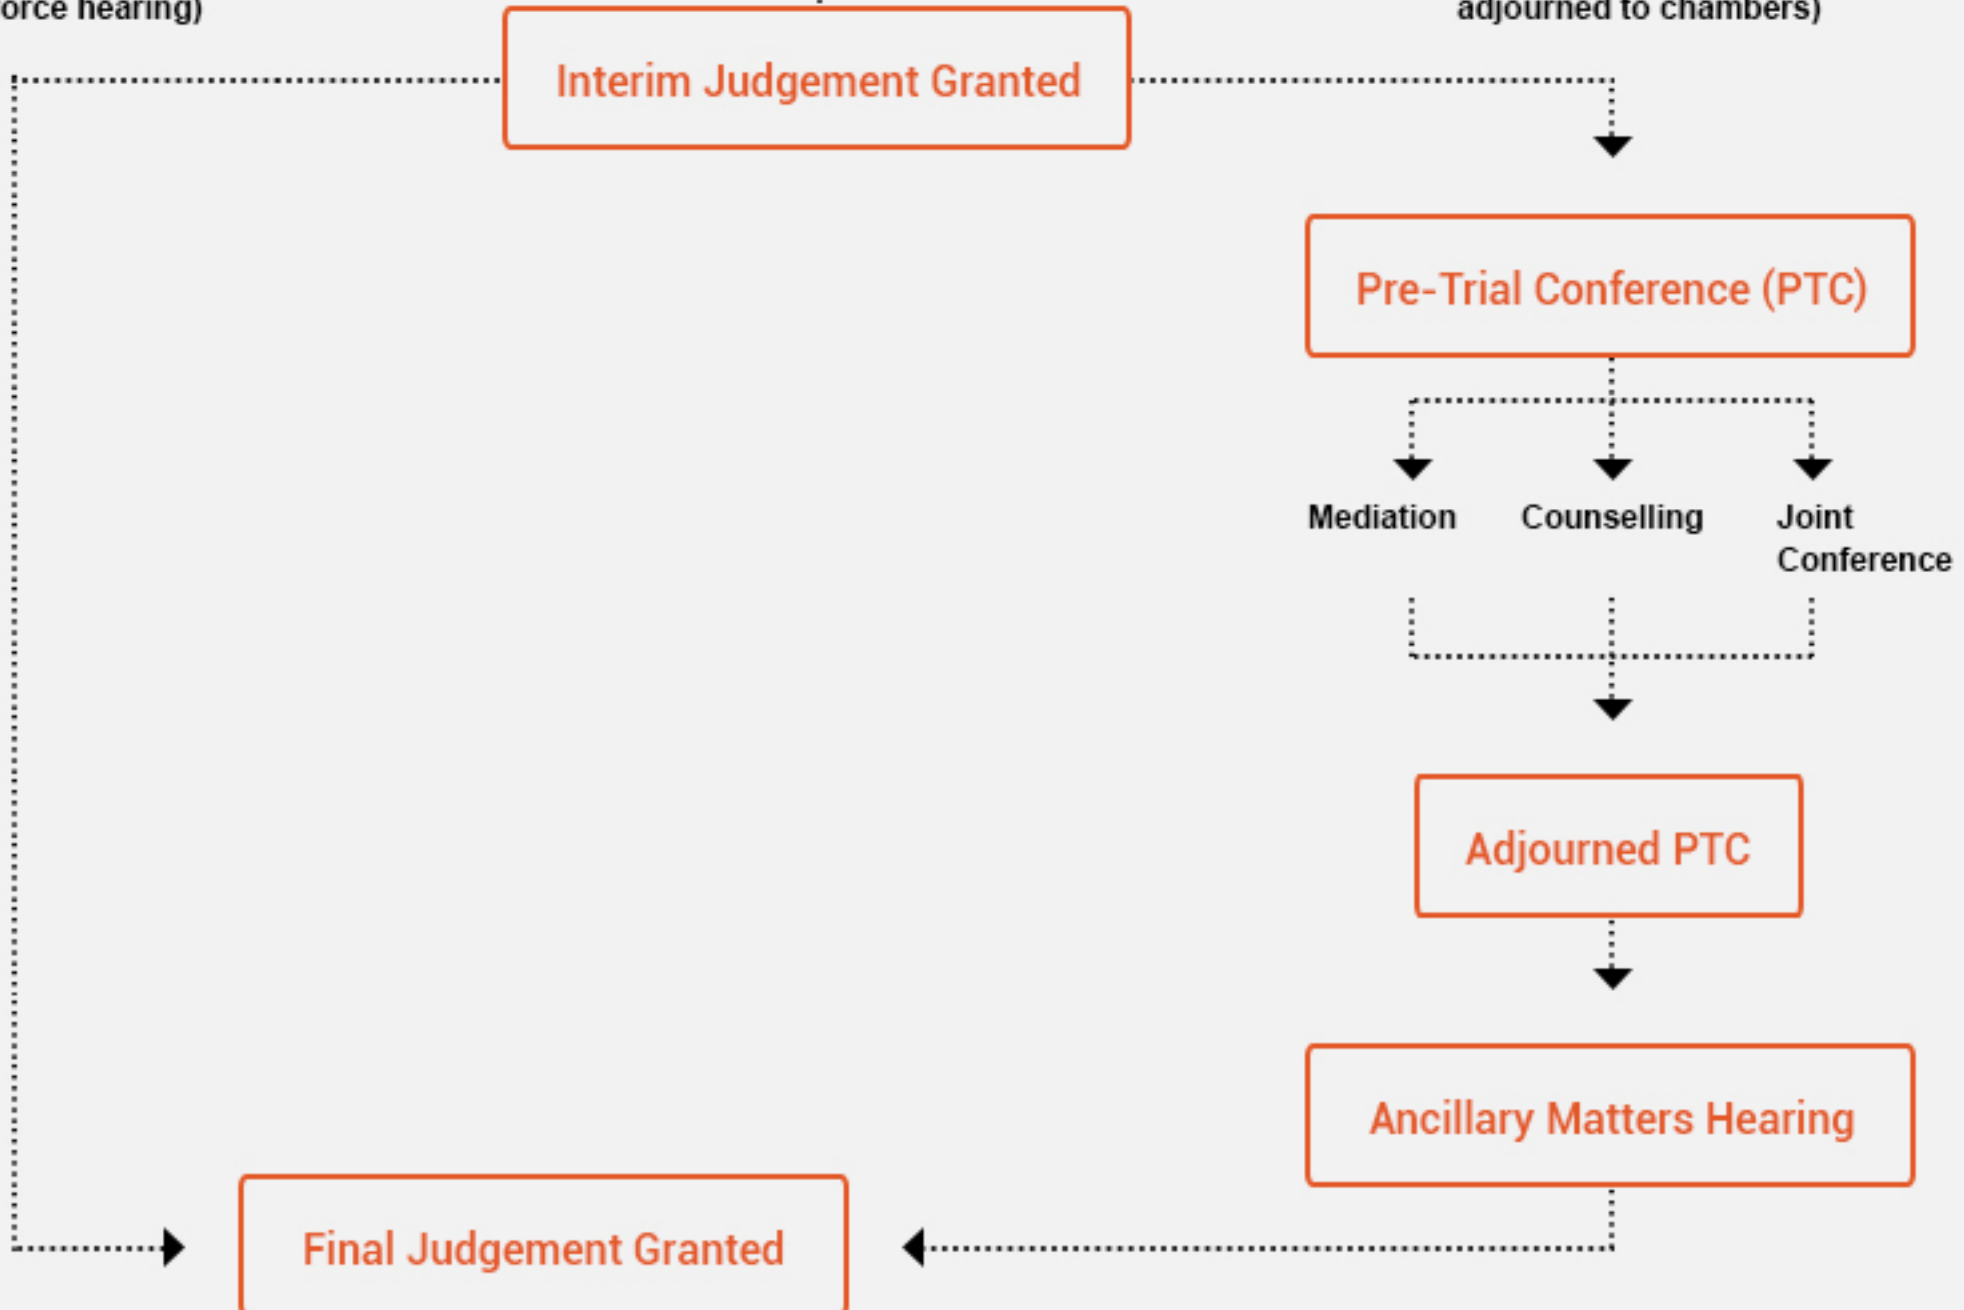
orce hearing)

adjourned to chambers)

Interim Judgement Granted

Pre-Trial Conference (PTC)

Mediation

Counselling

Joint Conference

Adjourned PTC

Ancillary Matters Hearing

Final Judgement Granted